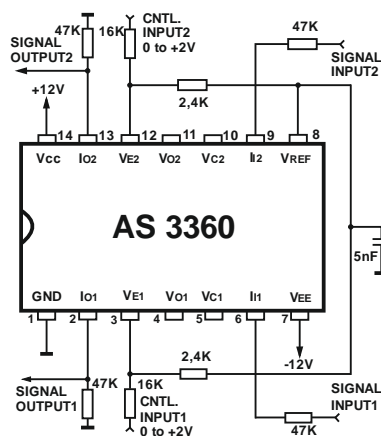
47K
16K
CNTL.
INPUT2
0 to +2V
47K
SIGNAL
OUTPUT2
SIGNAL
INPUT2
+12V
2,4K
14 13 12 11 10 9 8
Vcc
IO2
VE2
VO2
VC2
II2
VREF
AS 3360
5nF
GND
IO1
VE1
VO1
VC1
II1
VEE
1 2 3 4 5 6 7
-12V
2,4K
SIGNAL
OUTPUT1
47K
16K
CNTL.
INPUT1
0 to +2V
SIGNAL
INPUT1
47K